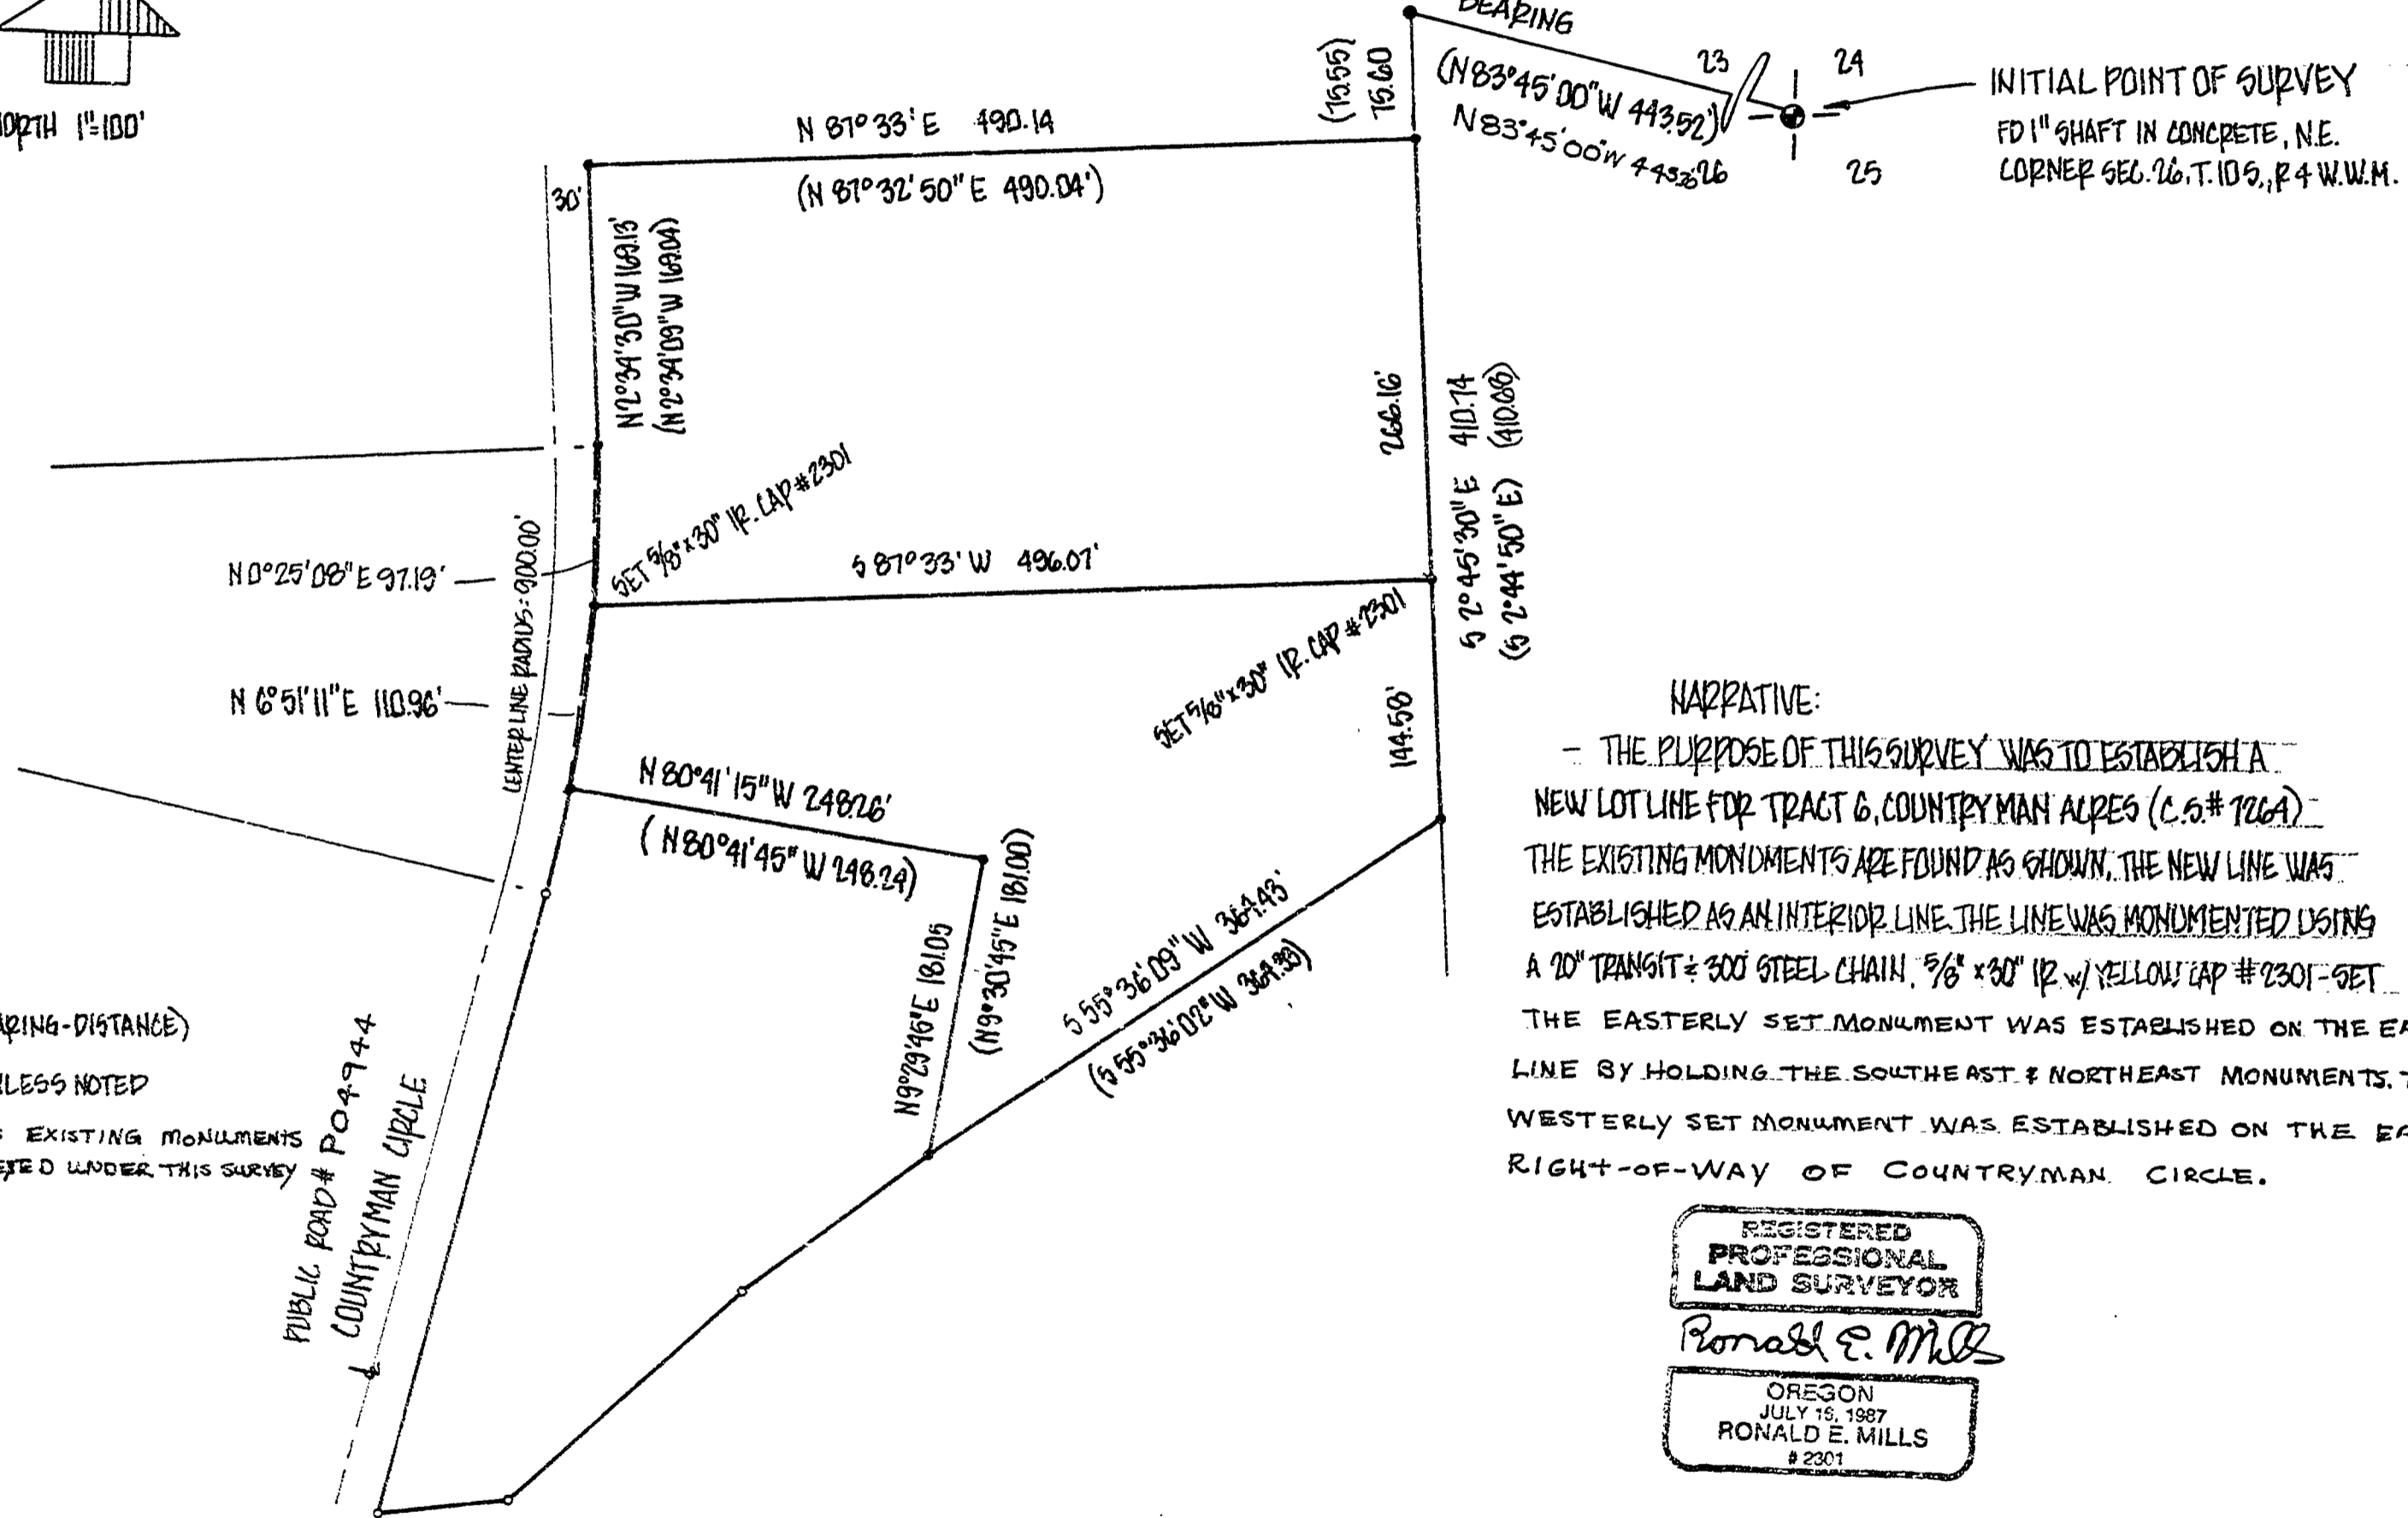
NORTH 1"=100'

BEARING

23
24
25

INITIAL POINT OF SURVEY
FD 1" SHAFT IN CONCRETE, N.E. CORNER SEC. 26, T. 10 S., R 4 W.W.M.

(N83°45'00"W 443.52')
N83°45'00"W 443.26

(15.55)
15.60

N 87°33' E 490.14
(N 87°32'50" E 490.04')

30'

N2°34'30"W 169.13'
(N2°34'09"W 169.04)

266.16'

S 2°45'30" E 410.74
(S 2°44'50" E) (410.80)

SET 5/8"x30" IR. CAP #2301

N 0°25'08" E 97.19'

CENTER LINE RADIUS: 900.00'

S 87°33' W 496.07'

SET 5/8"x30" IR. CAP #2301

N 6°51'11" E 110.96'

144.58'

N 80°41'15" W 248.26'
(N 80°41'45" W 248.24)

N9°29'46"E 181.05
(N9°30'45"E 181.00)

S 55°36'09" W 364.43'
(S 55°36'02" W 364.30)

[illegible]RING-DISTANCE)
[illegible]LESS NOTED
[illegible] EXISTING MONUMENTS
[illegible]TED UNDER THIS SURVEY

PUBLIC ROAD # PO4944
COUNTRYMAN CIRCLE

NARRATIVE:
- THE PURPOSE OF THIS SURVEY WAS TO ESTABLISH A NEW LOT LINE FOR TRACT 6, COUNTRYMAN ACRES (C.S.# 7264). THE EXISTING MONUMENTS ARE FOUND AS SHOWN. THE NEW LINE WAS ESTABLISHED AS AN INTERIOR LINE. THE LINE WAS MONUMENTED USING A 20" TRANSIT & 300' STEEL CHAIN. 5/8" x30" IR w/ YELLOW CAP #2301-SET
THE EASTERLY SET MONUMENT WAS ESTABLISHED ON THE EA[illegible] LINE BY HOLDING THE SOUTHEAST & NORTHEAST MONUMENTS. T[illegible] WESTERLY SET MONUMENT WAS ESTABLISHED ON THE EA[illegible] RIGHT-OF-WAY OF COUNTRYMAN CIRCLE.

REGISTERED
PROFESSIONAL
LAND SURVEYOR
Ronald E. Mills
OREGON
JULY 15, 1987
RONALD E. MILLS
# 2301